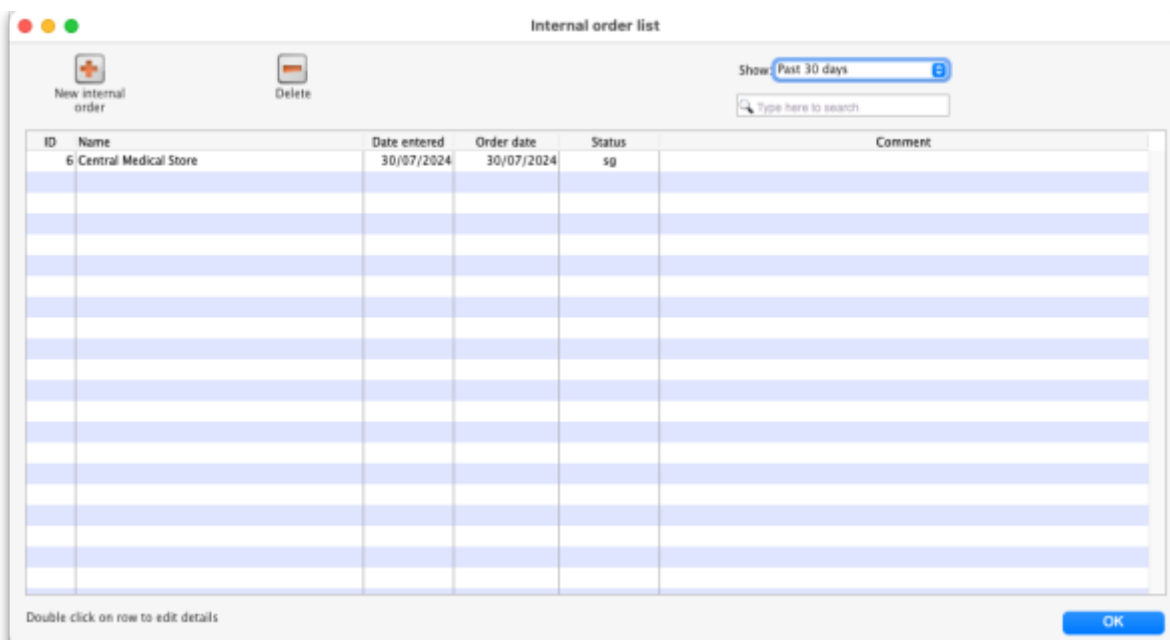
Internal order list

New internal order

Delete

Show: Past 30 days

Type here to search

| ID | Name | Date entered | Order date | Status | Comment |
|---|---|---|---|---|---|
| 6 | Central Medical Store | 30/07/2024 | 30/07/2024 | sg | |

Double click on row to edit details

OK